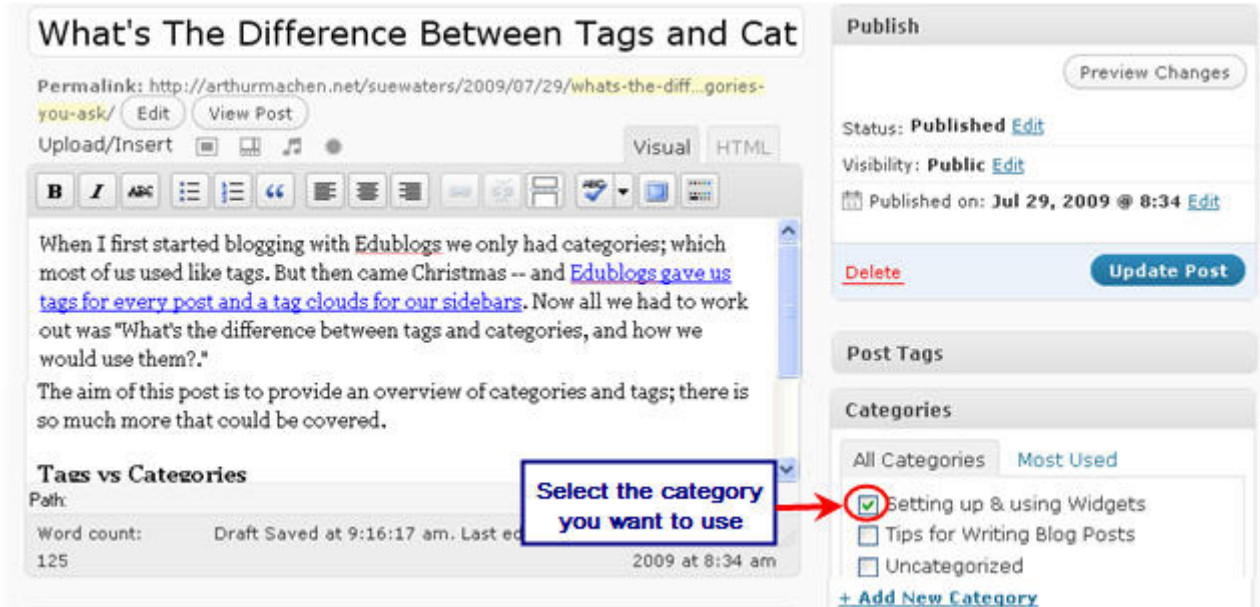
What's The Difference Between Tags and Cat

Permalink: http://arthurmachen.net/suewaters/2009/07/29/whats-the-diff...gories-you-ask/ Edit View Post

Upload/Insert

Visual HTML

B I ABC

When I first started blogging with Edublogs we only had categories; which most of us used like tags. But then came Christmas -- and Edublogs gave us tags for every post and a tag clouds for our sidebars. Now all we had to work out was "What's the difference between tags and categories, and how we would use them?."

The aim of this post is to provide an overview of categories and tags; there is so much more that could be covered.

Tags vs Categories

Path:

Word count: 125

Draft Saved at 9:16:17 am. Last ed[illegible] 2009 at 8:34 am

Select the category you want to use

Publish

Preview Changes

Status: Published Edit

Visibility: Public Edit

Published on: Jul 29, 2009 @ 8:34 Edit

Delete

Update Post

Post Tags

Categories

All Categories Most Used

Setting up & using Widgets

Tips for Writing Blog Posts

Uncategorized

+ Add New Category